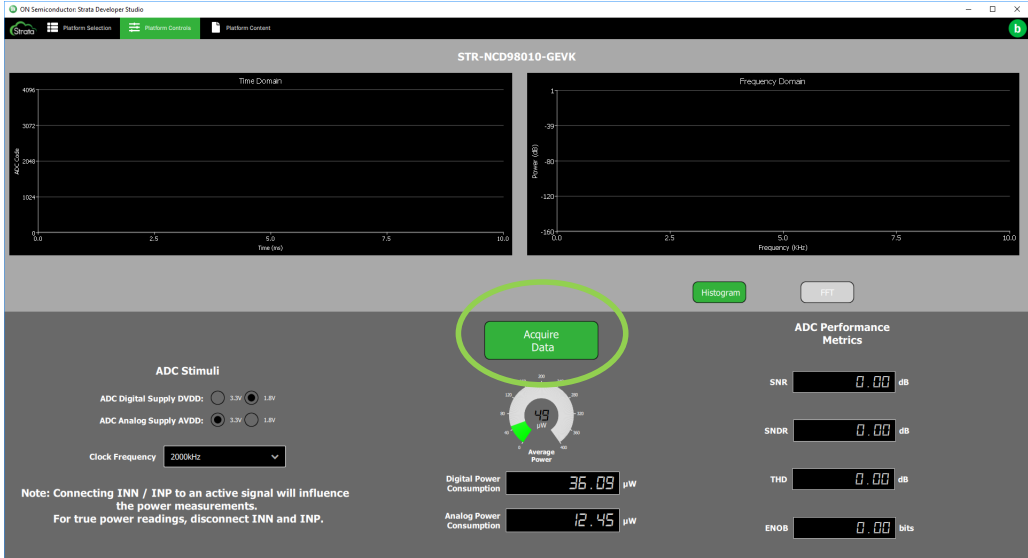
ON Semiconductor: Strata Developer Studio

Strata Platform Selection Platform Controls Platform Content

b

STR-NCD98010-GEVK

Time Domain

4096
3072
2048
1024
0

ADC Code

0.0 2.5 5.0 7.5 10.0
Time (ms)

Frequency Domain

1
-39
-80
-120
-160

Power (dB)

0.0 2.5 5.0 7.5 10.0
Frequency (kHz)

Histogram FFT

Acquire Data

ADC Stimuli

ADC Digital Supply DVDD: 3.3V 1.8V

ADC Analog Supply AVDD: 3.3V 1.8V

Clock Frequency 2000kHz

Note: Connecting INN / INP to an active signal will influence the power measurements.
For true power readings, disconnect INN and INP.

200
120 280
40 360
0 400
49
μW
Average Power

Digital Power Consumption 36.09 μW

Analog Power Consumption 12.45 μW

ADC Performance Metrics

SNR 0.00 dB

SNDR 0.00 dB

THD 0.00 dB

ENOB 0.00 bits